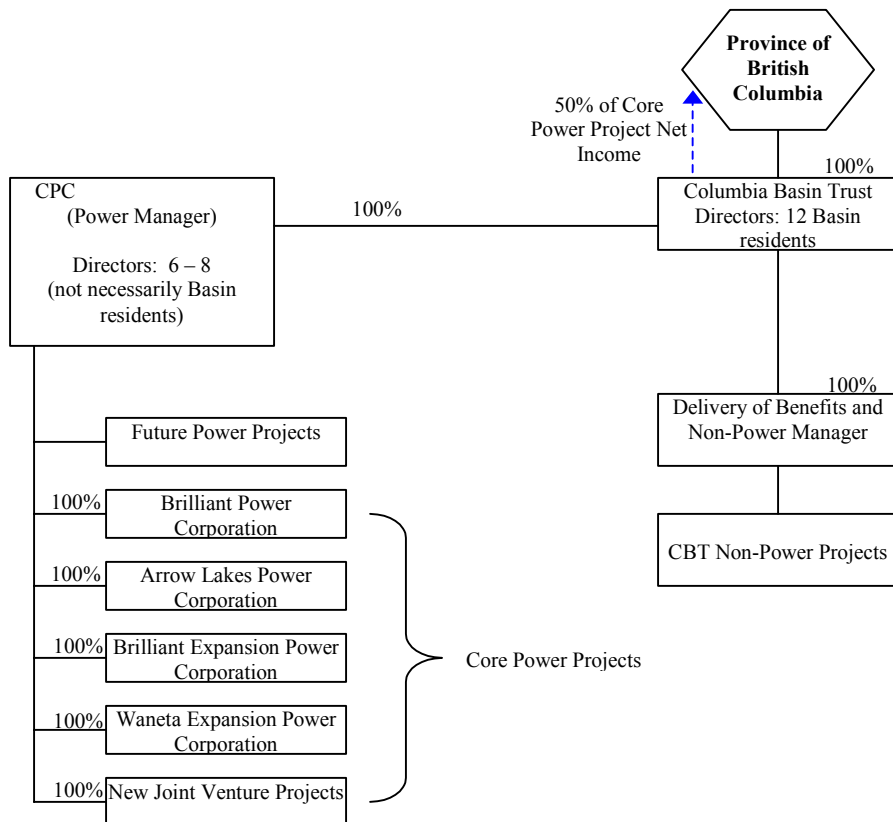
Province of British Columbia

50% of Core Power Project Net Income

100%

Columbia Basin Trust
Directors: 12 Basin residents

CPC
(Power Manager)

Directors: 6 – 8
(not necessarily Basin residents)

100%

100%

Delivery of Benefits and Non-Power Manager

CBT Non-Power Projects

Future Power Projects

100%
Brilliant Power Corporation

100%
Arrow Lakes Power Corporation

100%
Brilliant Expansion Power Corporation

100%
Waneta Expansion Power Corporation

100%
New Joint Venture Projects

Core Power Projects